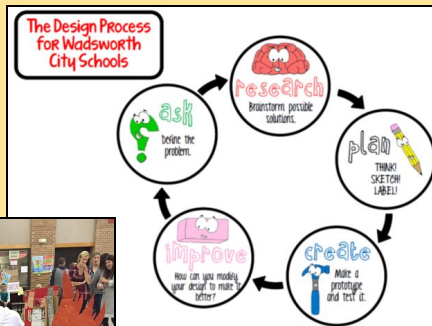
The Design Process for Wadsworth City Schools

research
Brainstorm possible solutions.

plan
THINK! SKETCH! LABEL!

create
Make a prototype and test it.

improve
How can you modify your design to make it better?

ask
Define the problem.